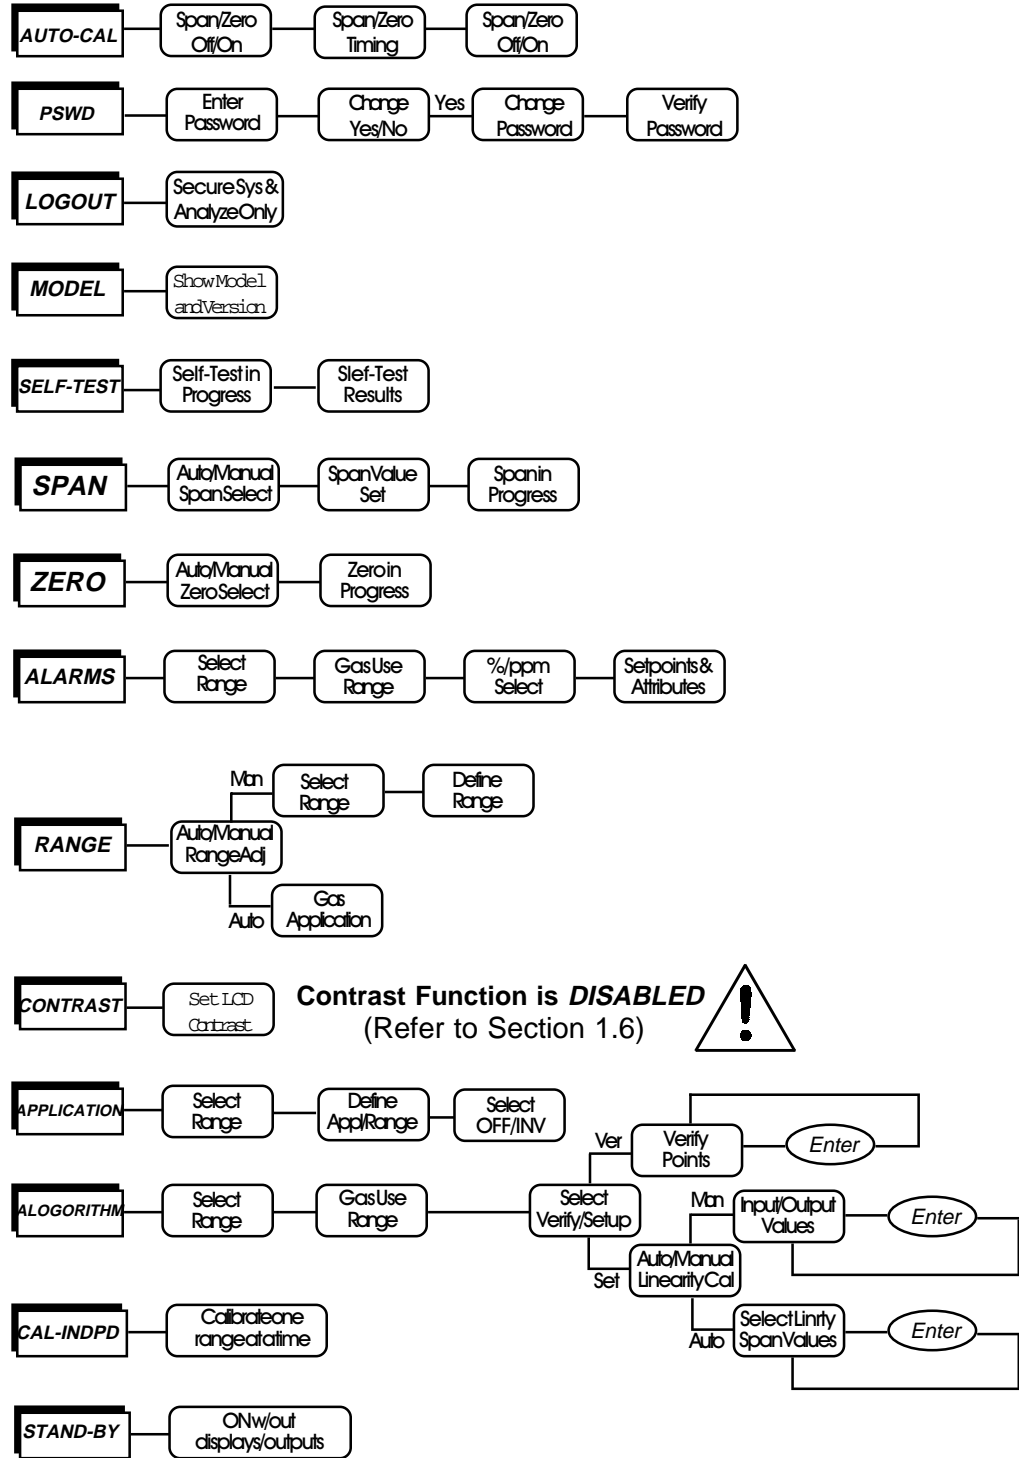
AUTO-CAL
Span/Zero Off/On
Span/Zero Timing
Span/Zero Off/On

PSWD
Enter Password
Change Yes/No
Yes
Change Password
Verify Password

LOGOUT
Secure Sys & Analyze Only

MODEL
Show Model and Version

SELF-TEST
Self-Test in Progress
Slef-Test Results

SPAN
Auto/Manual Span Select
Span Value Set
Span in Progress

ZERO
Auto/Manual Zero Select
Zero in Progress

ALARMS
Select Range
Gas Use Range
%/ppm Select
Setpoints & Attributes

RANGE
Auto/Manual Range Adj
Man
Select Range
Define Range
Auto
Gas Application

CONTRAST
Set LCD Contrast
Contrast Function is DISABLED
(Refer to Section 1.6)

APPLICATION
Select Range
Define Appl/Range
Select OFF/INV

ALOGORITHM
Select Range
Gas Use Range
Select Verify/Setup
Ver
Verify Points
Enter
Set
Auto/Manual Linearity Cal
Man
Input/Output Values
Enter
Auto
Select Linrty Span Values
Enter

CAL-INDPD
Calibrate one range at a time

STAND-BY
ON w/out displays/outputs